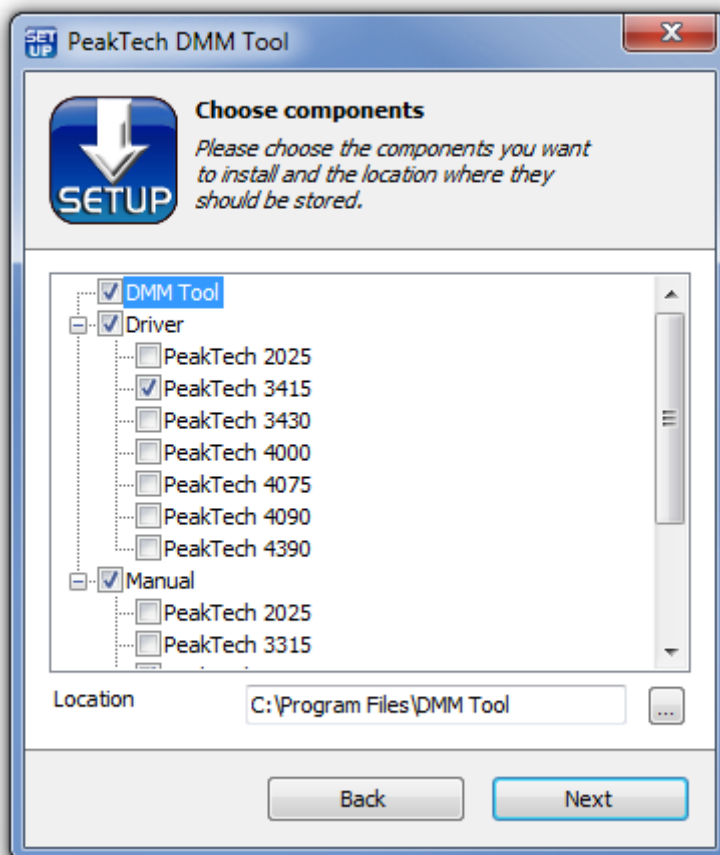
SET UP PeakTech DMM Tool

x

SETUP

Choose components

Please choose the components you want to install and the location where they should be stored.

DMM Tool
Driver
PeakTech 2025
PeakTech 3415
PeakTech 3430
PeakTech 4000
PeakTech 4075
PeakTech 4090
PeakTech 4390
Manual
PeakTech 2025
PeakTech 3315

Location

C:\Program Files\DMM Tool

...

Back

Next